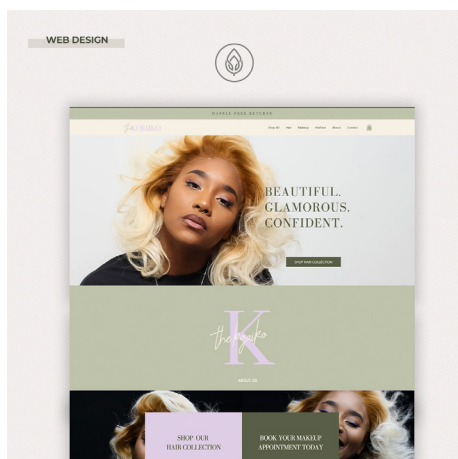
WEB DESIGN

HASSLE FREE RETURNS

Shop All Hair Makeup Wishlist About Contact

BEAUTIFUL.
GLAMOROUS.
CONFIDENT.

SHOP HAIR COLLECTION

K
the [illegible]

ABOUT US

SHOP OUR
HAIR COLLECTION

BOOK YOUR MAKEUP
APPOINTMENT TODAY